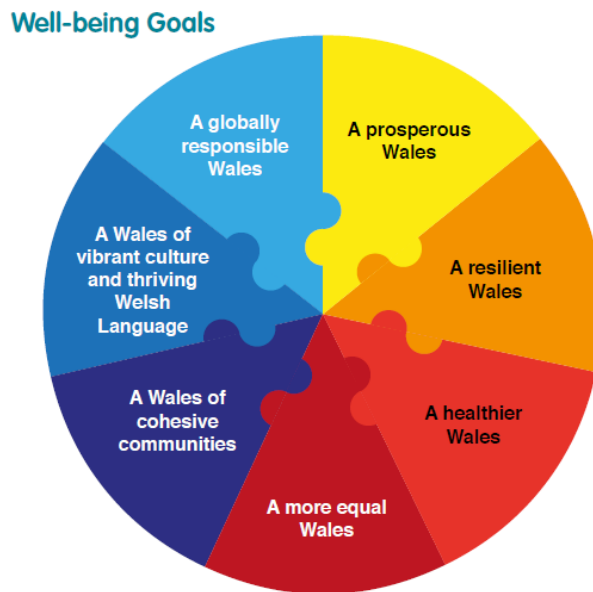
Well-being Goals

A prosperous Wales

A resilient Wales

A healthier Wales

A more equal Wales

A Wales of cohesive communities

A Wales of vibrant culture and thriving Welsh Language

A globally responsible Wales